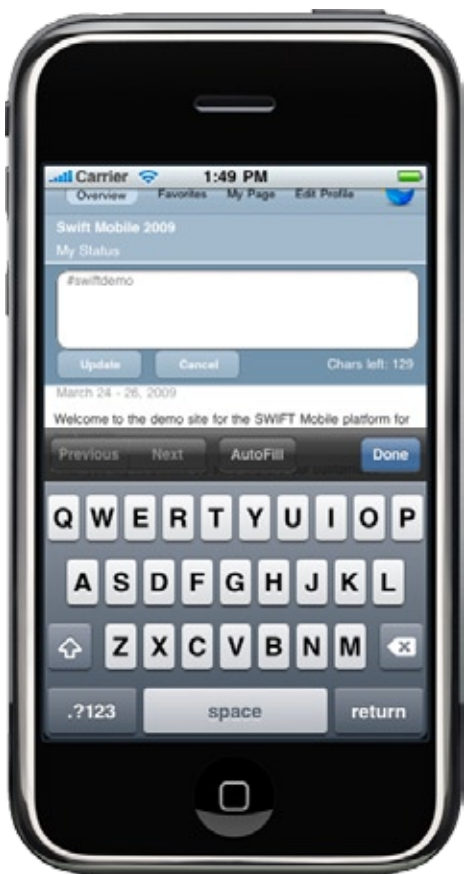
Carrier 1:49 PM

Overview Favorites My Page Edit Profile

Swift Mobile 2009

My Status

#swiftdemo

Update Cancel Chars left: 129

March 24 - 26, 2009

Welcome to the demo site for the SWIFT Mobile platform for

Previous Next AutoFill Done

Q W E R T Y U I O P

A S D F G H J K L

Z X C V B N M

.?123 space return